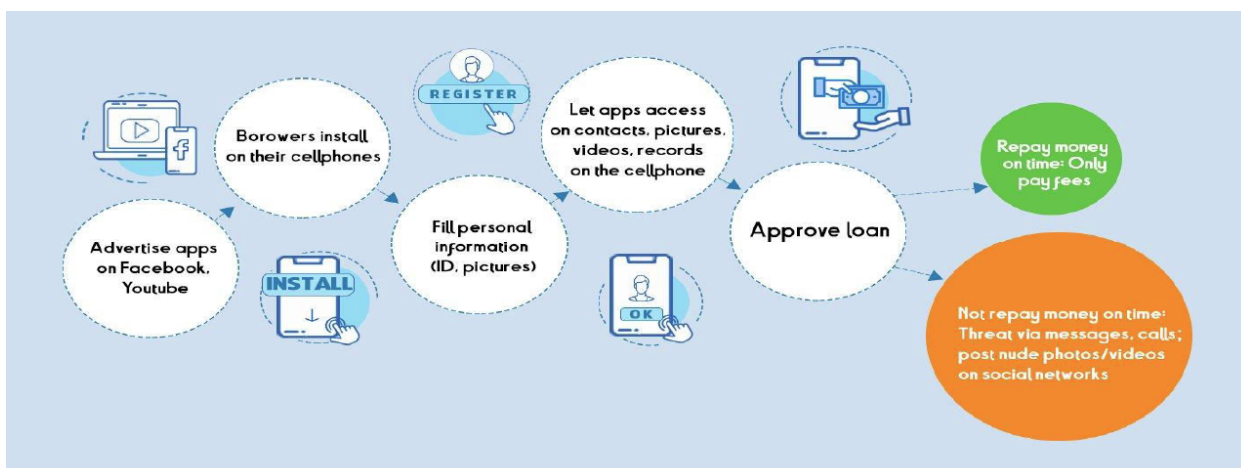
Advertise apps on Facebook, Youtube

Borowers install on their cellphones

INSTALL

REGISTER

Fill personal information (ID, pictures)

Let apps access on contacts, pictures, videos, records on the cellphone

OK

Approve loan

Repay money on time: Only pay fees

Not repay money on time: Threat via messages, calls; post nude photos/videos on social networks